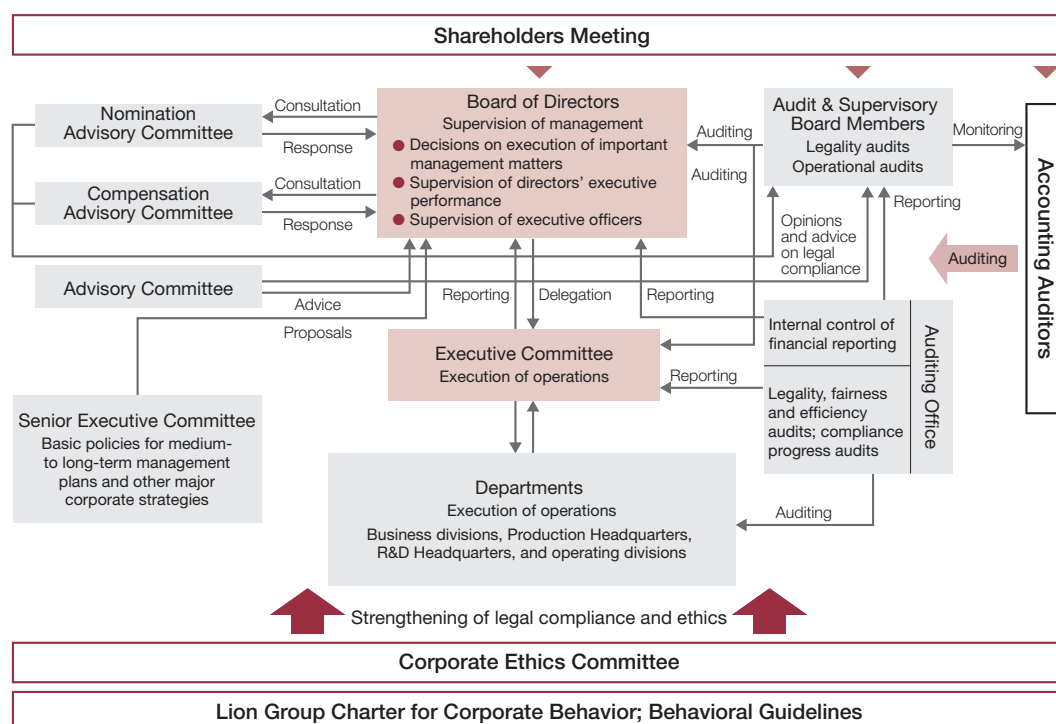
Shareholders Meeting

Nomination Advisory Committee

Consultation

Response

Compensation Advisory Committee

Consultation

Response

Board of Directors
Supervision of management
● Decisions on execution of important management matters
● Supervision of directors' executive performance
● Supervision of executive officers

Auditing

Auditing

Audit & Supervisory Board Members
Legality audits
Operational audits

Monitoring

Accounting Auditors

Reporting

Opinions and advice on legal compliance

Auditing

Advisory Committee

Advice

Proposals

Reporting

Delegation

Reporting

Executive Committee
Execution of operations

Internal control of financial reporting

Reporting

Legality, fairness and efficiency audits; compliance progress audits

Auditing Office

Senior Executive Committee
Basic policies for medium- to long-term management plans and other major corporate strategies

Departments
Execution of operations
Business divisions, Production Headquarters, R&D Headquarters, and operating divisions

Auditing

Strengthening of legal compliance and ethics

Corporate Ethics Committee

Lion Group Charter for Corporate Behavior; Behavioral Guidelines